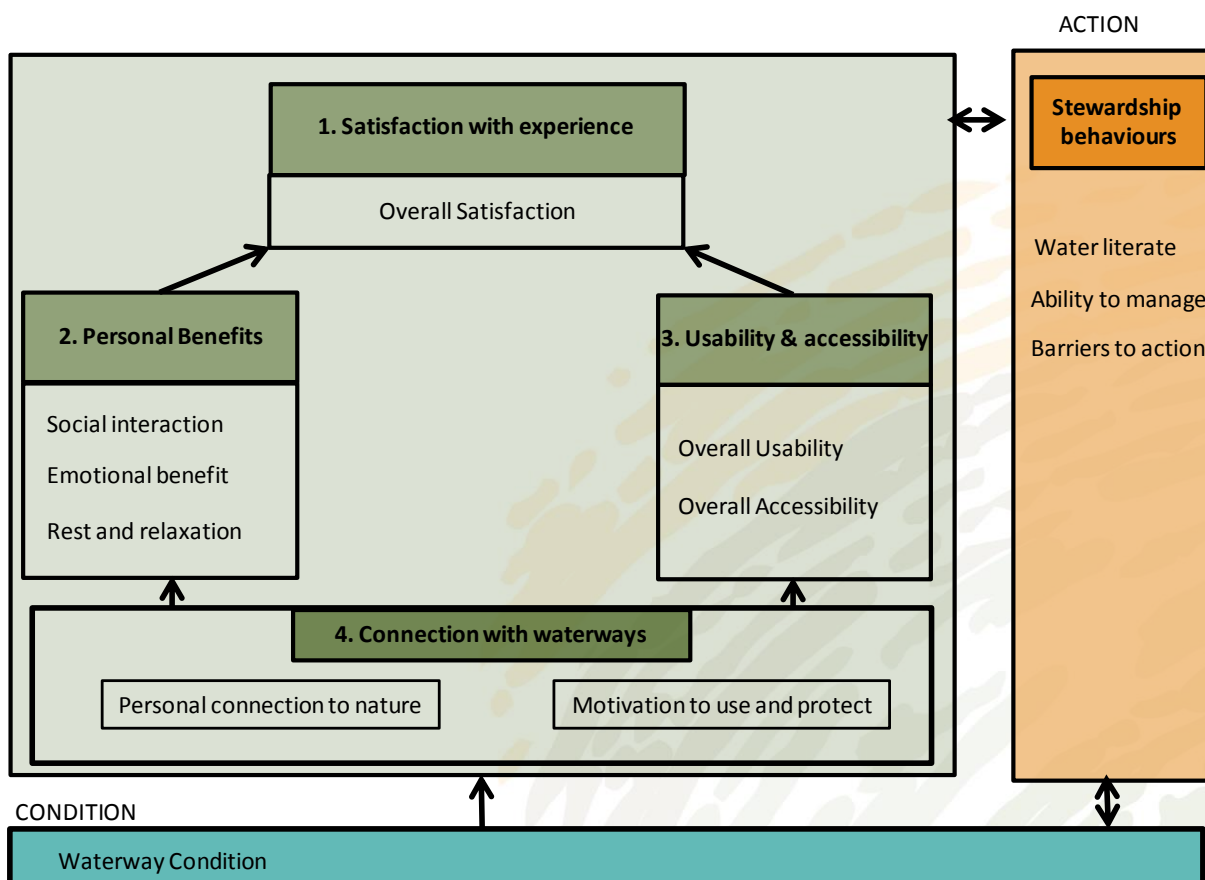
ACTION

1. Satisfaction with experience

Overall Satisfaction

Stewardship behaviours

Water literate

Ability to manage

Barriers to action

2. Personal Benefits

Social interaction

Emotional benefit

Rest and relaxation

3. Usability & accessibility

Overall Usability

Overall Accessibility

4. Connection with waterways

Personal connection to nature

Motivation to use and protect

CONDITION

Waterway Condition